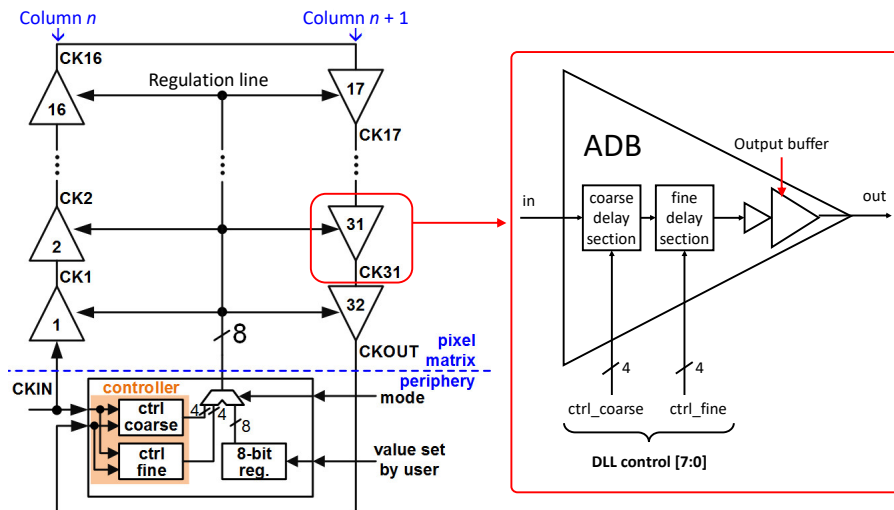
Column $n$
Column $n + 1$
CK16
Regulation line
16
17
CK17
CK2
2
31
CK31
CK1
1
32
8
CKOUT
pixel matrix
periphery
CKIN
controller
ctrl coarse
ctrl fine
4
4
8
8-bit reg.
mode
value set by user

ADB
Output buffer
in
coarse delay section
fine delay section
out
4
4
ctrl_coarse
ctrl_fine
DLL control [7:0]